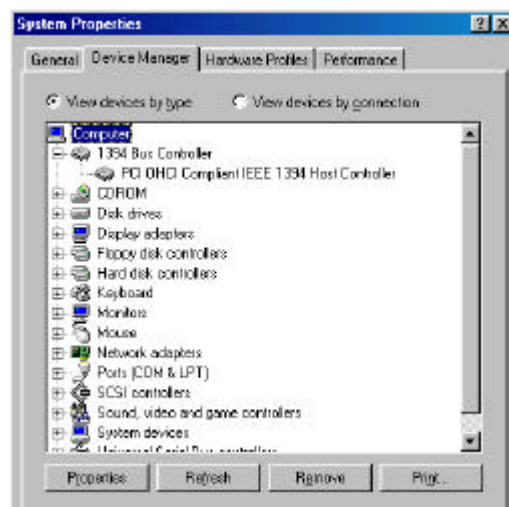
System Properties

? X

General | Device Manager | Hardware Profiles | Performance

View devices by type   View devices by connection

Computer
1394 Bus Controller
PCI OHCI Compliant IEEE 1394 Host Controller
CDROM
Disk drives
Display adapters
Floppy disk controllers
Hard disk controllers
Keyboard
Monitors
Mouse
Network adapters
Ports (COM & LPT)
SCSI controllers
Sound, video and game controllers
System devices
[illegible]

Properties | Refresh | Remove | Print...